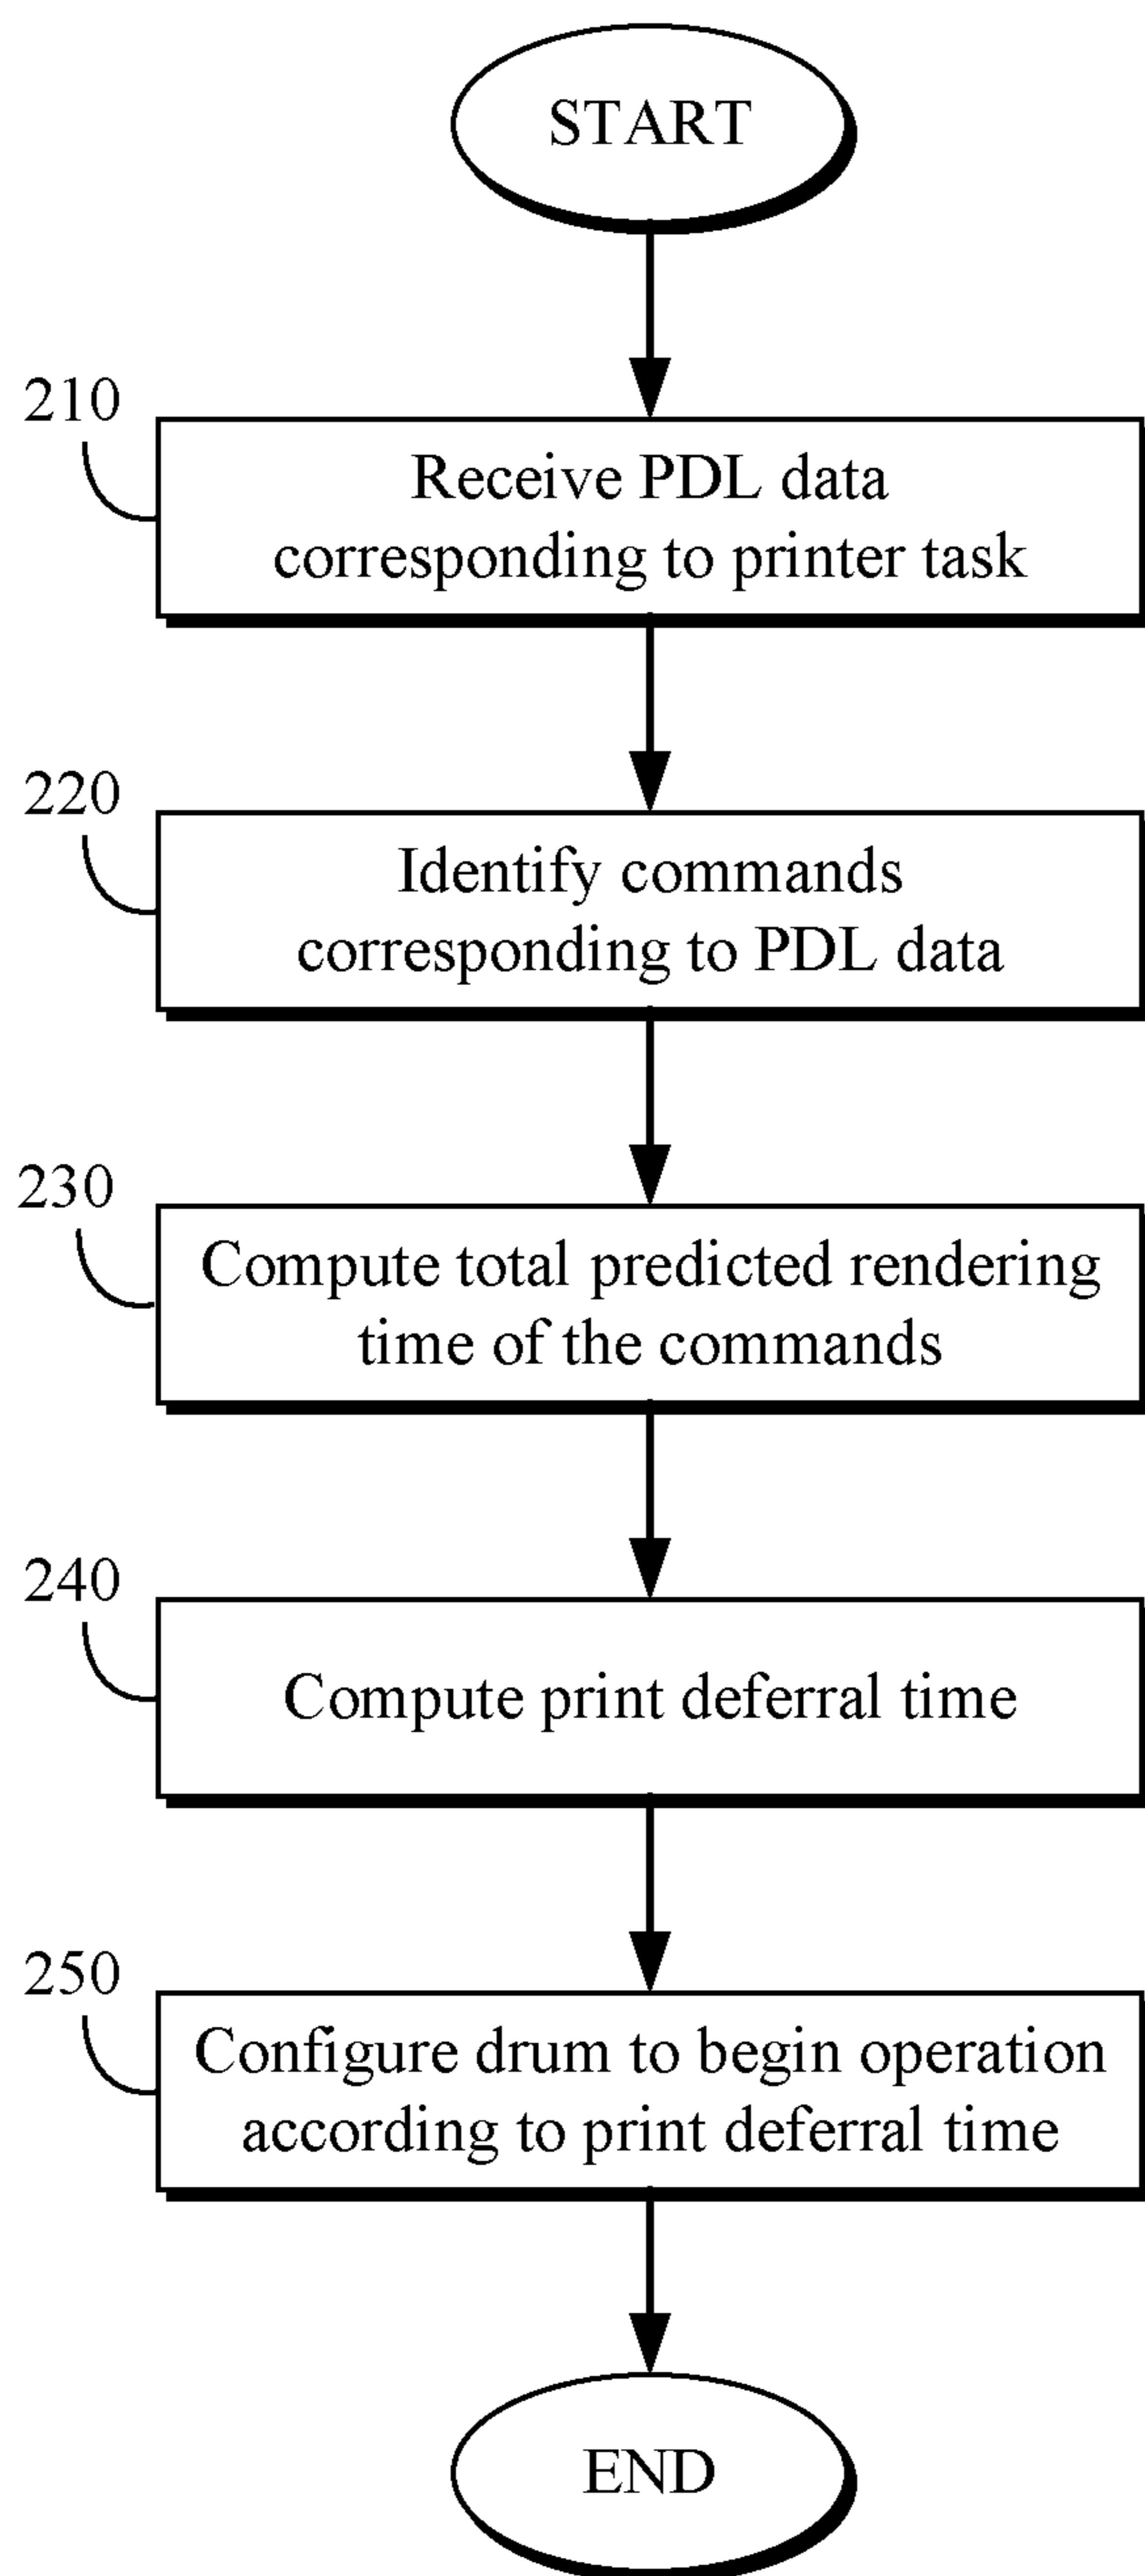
START

210

Receive PDL data corresponding to printer task

220

Identify commands corresponding to PDL data

230

Compute total predicted rendering time of the commands

240

Compute print deferral time

250

Configure drum to begin operation according to print deferral time

END